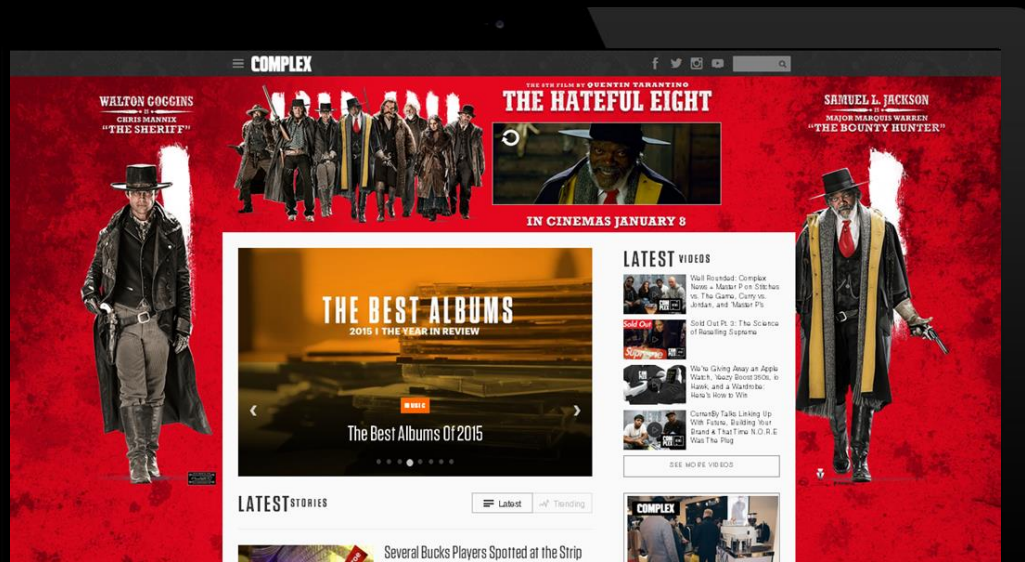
COMPLEX

WALTON GOGGINS
IS
CHRIS MANNIX
"THE SHERIFF"

THE 8TH FILM BY QUENTIN TARANTINO
THE HATEFUL EIGHT
IN CINEMAS JANUARY 8

SAMUEL L. JACKSON
IS
MAJOR MARQUIS WARREN
"THE BOUNTY HUNTER"

THE BEST ALBUMS
2015 | THE YEAR IN REVIEW
MUSIC
The Best Albums Of 2015

LATEST VIDEOS
Well Rounded: Complex News x Master P on Stitches vs. The Game, Curry vs. Jordan, and 'Master P's
Sold Out Pt. 3: The Science of Reselling Supreme
We're Giving Away an Apple Watch, Yeezy Boost 350s, a Hawk, and a Wardrobe. Here's How to Win
CurrenSy Talks Linking Up With Future, Building Your Brand & That Time N.O.R.E Was The Plug
SEE MORE VIDEOS

LATEST STORIES
Latest
Trending

Several Bucks Players Spotted at the Strip

COMPLEX